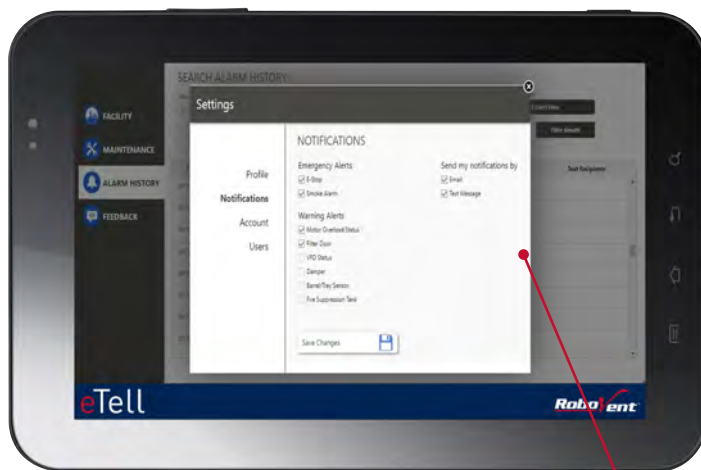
SEARCH ALARM HISTORY

FACILITY

MAINTENANCE

ALARM HISTORY

FEEDBACK

Settings

Profile

Notifications

Account

Users

NOTIFICATIONS

Emergency Alerts

E-Stop

Smoke Alarm

Warning Alerts

Motor Overload Status

Filter Door

VFD Status

Damper

Barrel/Tray Sensors

Fire Suppression Tank

Send my notifications by

Email

Text Message

Save Changes

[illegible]

Filter Results

eTell

RoboVent